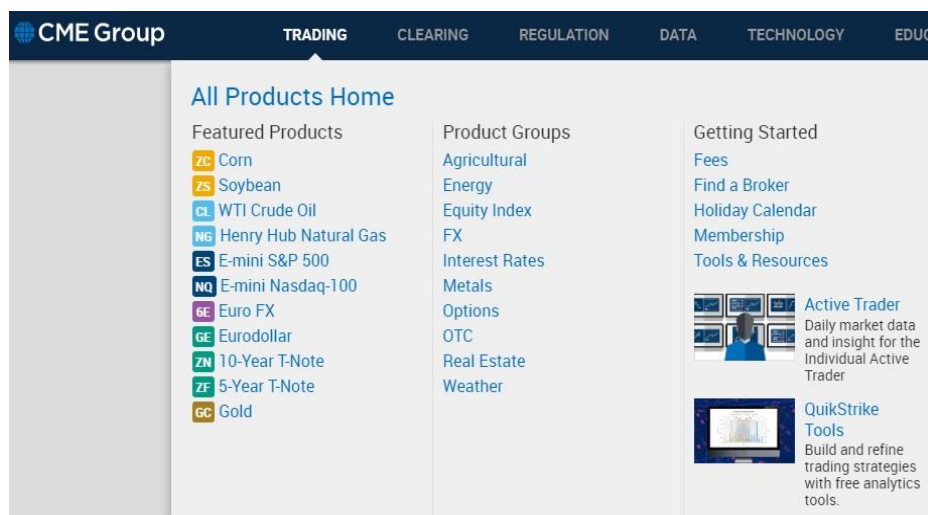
CME Group
TRADING CLEARING REGULATION DATA TECHNOLOGY EDUC

All Products Home

Featured Products
ZC Corn
ZS Soybean
CL WTI Crude Oil
NG Henry Hub Natural Gas
ES E-mini S&P 500
NQ E-mini Nasdaq-100
6E Euro FX
GE Eurodollar
ZN 10-Year T-Note
ZF 5-Year T-Note
GC Gold

Product Groups
Agricultural
Energy
Equity Index
FX
Interest Rates
Metals
Options
OTC
Real Estate
Weather

Getting Started
Fees
Find a Broker
Holiday Calendar
Membership
Tools & Resources

Active Trader
Daily market data and insight for the Individual Active Trader

QuikStrike Tools
Build and refine trading strategies with free analytics tools.